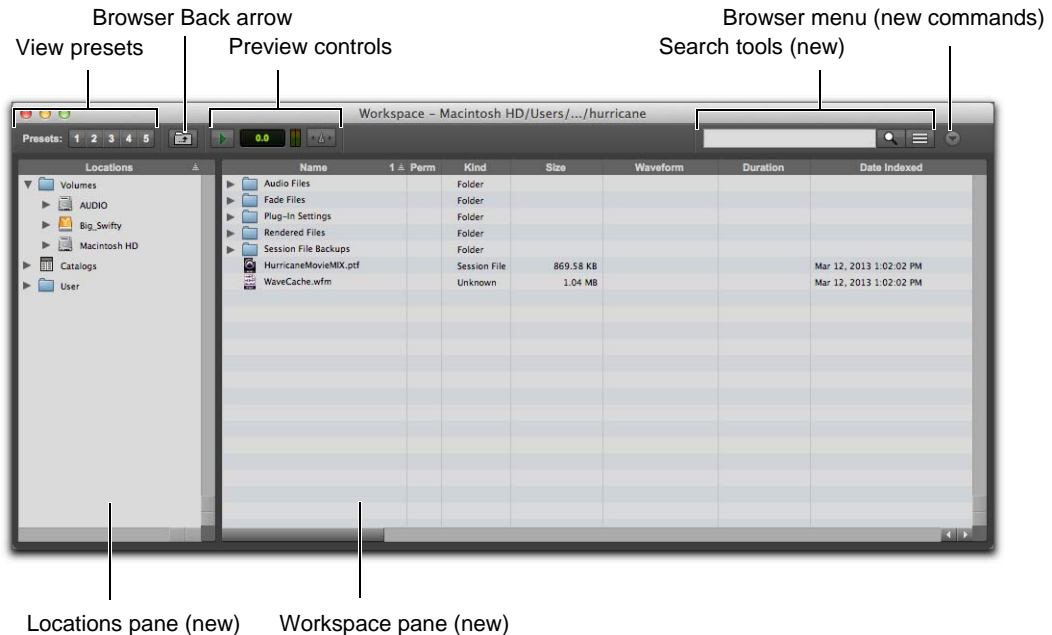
Browser Back arrow

Browser menu (new commands)

View presets

Preview controls

Search tools (new)

Workspace – Macintosh HD/Users/.../hurricane

Presets: 1 2 3 4 5

0.0

| Locations |
|---|
| Volumes |
| AUDIO |
| Big_Swifty |
| Macintosh HD |
| Catalogs |
| User |

| Name | 1 Perm | Kind | Size | Waveform | Duration | Date Indexed |
|---|---|---|---|---|---|---|
| Audio Files | | Folder | | | | |
| Fade Files | | Folder | | | | |
| Plug-In Settings | | Folder | | | | |
| Rendered Files | | Folder | | | | |
| Session File Backups | | Folder | | | | |
| HurricaneMovieMIX.ptf | | Session File | 869.58 KB | | | Mar 12, 2013 1:02:02 PM |
| WaveCache.wfm | | Unknown | 1.04 MB | | | Mar 12, 2013 1:02:02 PM |

Locations pane (new)

Workspace pane (new)